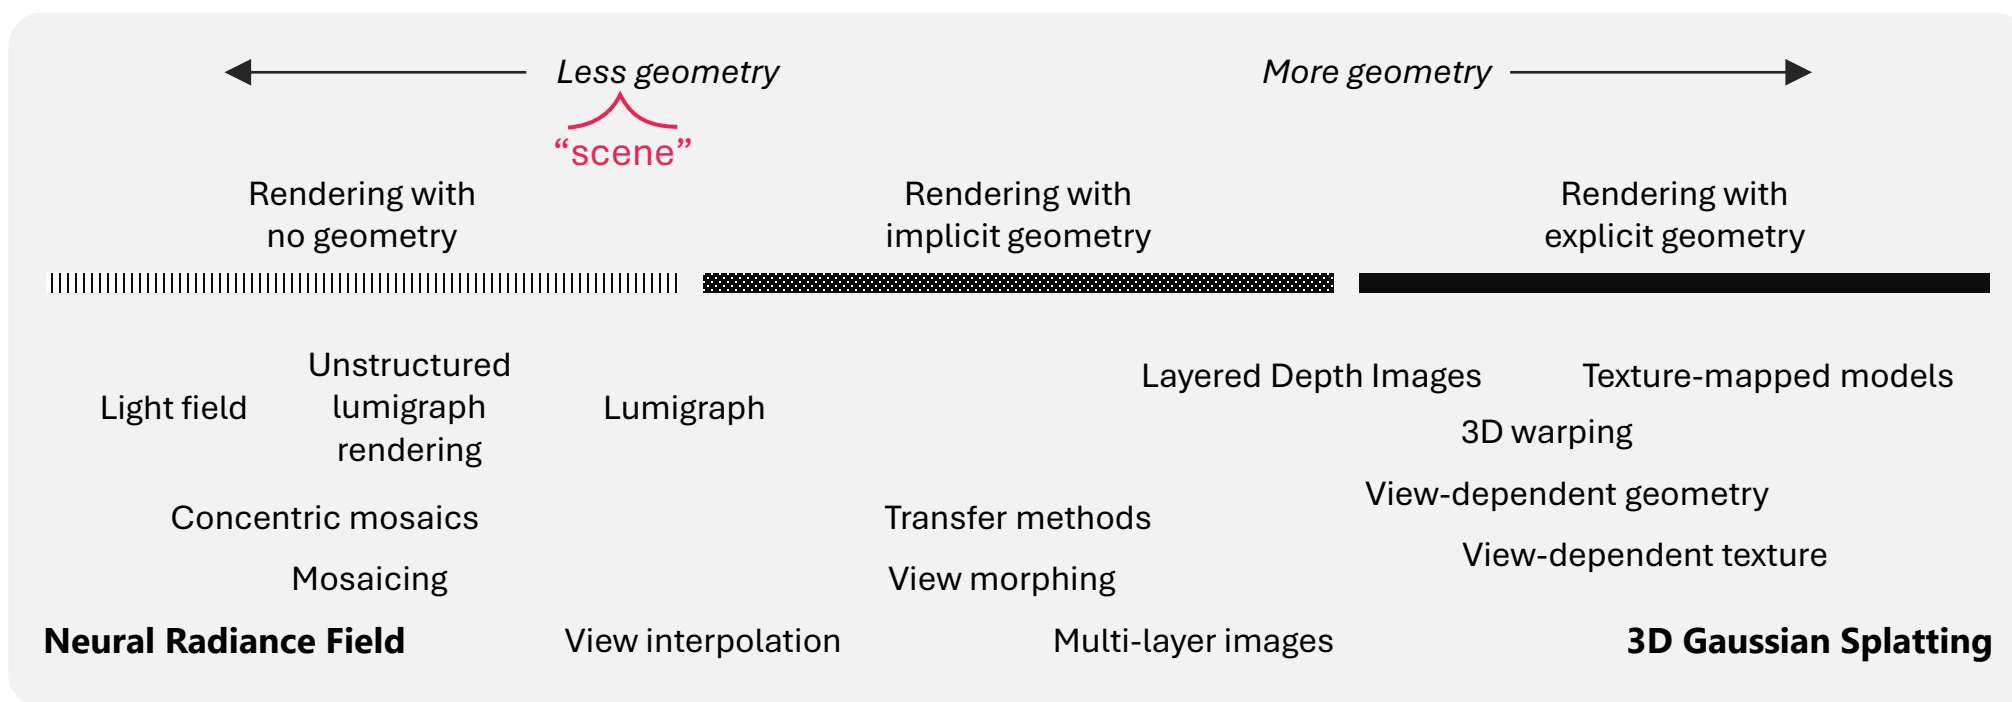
Less geometry

"scene"

More geometry

Rendering with no geometry

Rendering with implicit geometry

Rendering with explicit geometry

Light field

Unstructured lumigraph rendering

Lumigraph

Layered Depth Images

Texture-mapped models

3D warping

Concentric mosaics

Transfer methods

View-dependent geometry

View-dependent texture

Mosaicing

View morphing

**Neural Radiance Field**

View interpolation

Multi-layer images

**3D Gaussian Splatting**